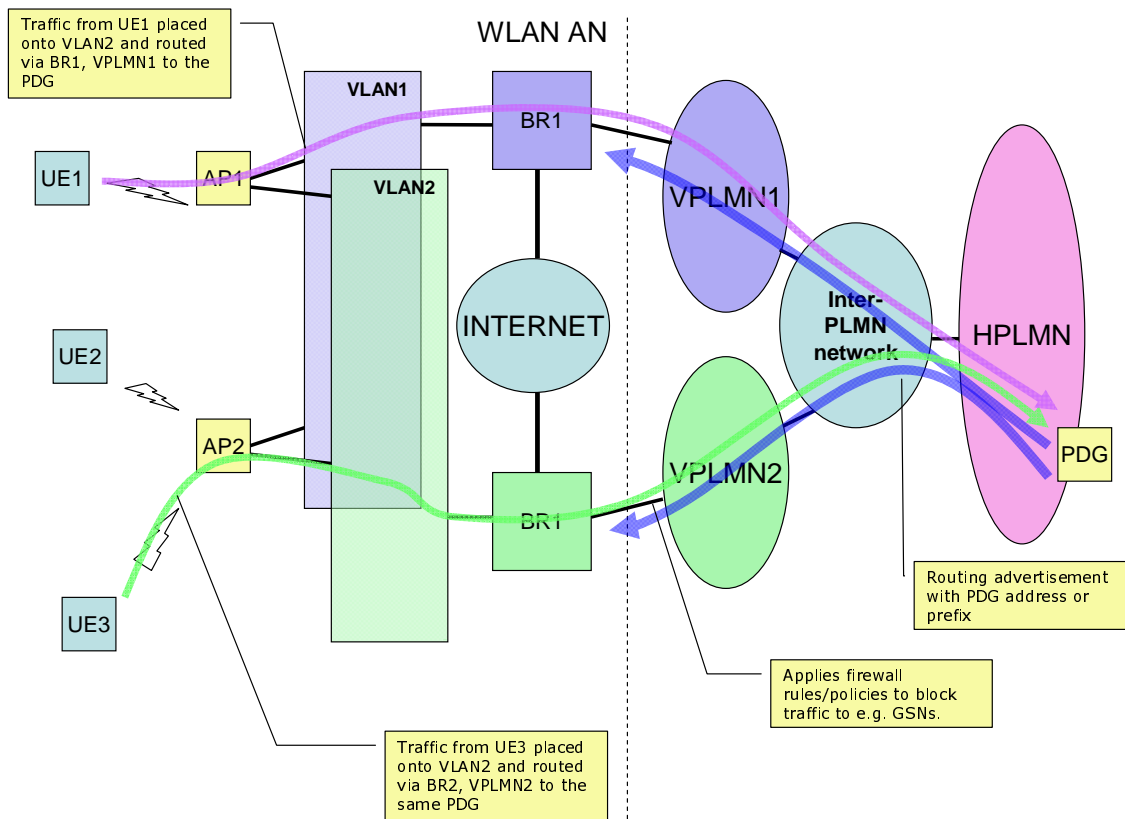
Traffic from UE1 placed onto VLAN2 and routed via BR1, VPLMN1 to the PDG

WLAN AN

VLAN1

BR1

UE1

AP1

VLAN2

VPLMN1

INTERNET

Inter-PLMN network

HPLMN

UE2

AP2

PDG

VPLMN2

BR1

Routing advertisement with PDG address or prefix

UE3

Applies firewall rules/policies to block traffic to e.g. GSNs.

Traffic from UE3 placed onto VLAN2 and routed via BR2, VPLMN2 to the same PDG